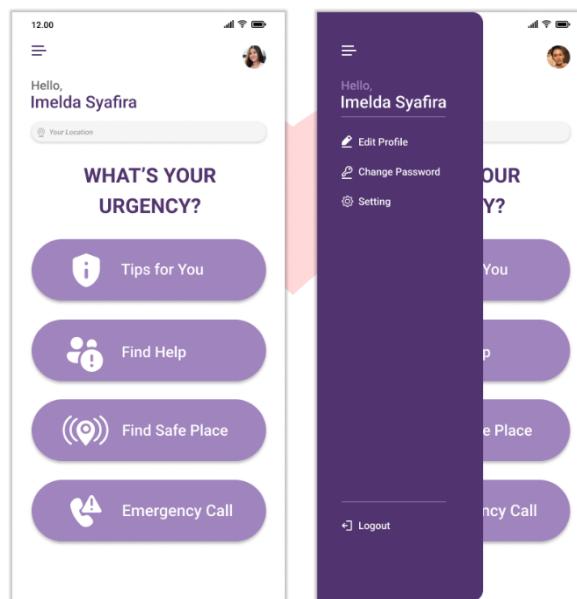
12.00

Hello,
Imelda Syafira

Your Location

WHAT'S YOUR URGENCY?

Tips for You

Find Help

Find Safe Place

Emergency Call

Hello,
Imelda Syafira

Edit Profile

Change Password

Setting

Logout

OUR
Y?

You

p

e Place

ncy Call